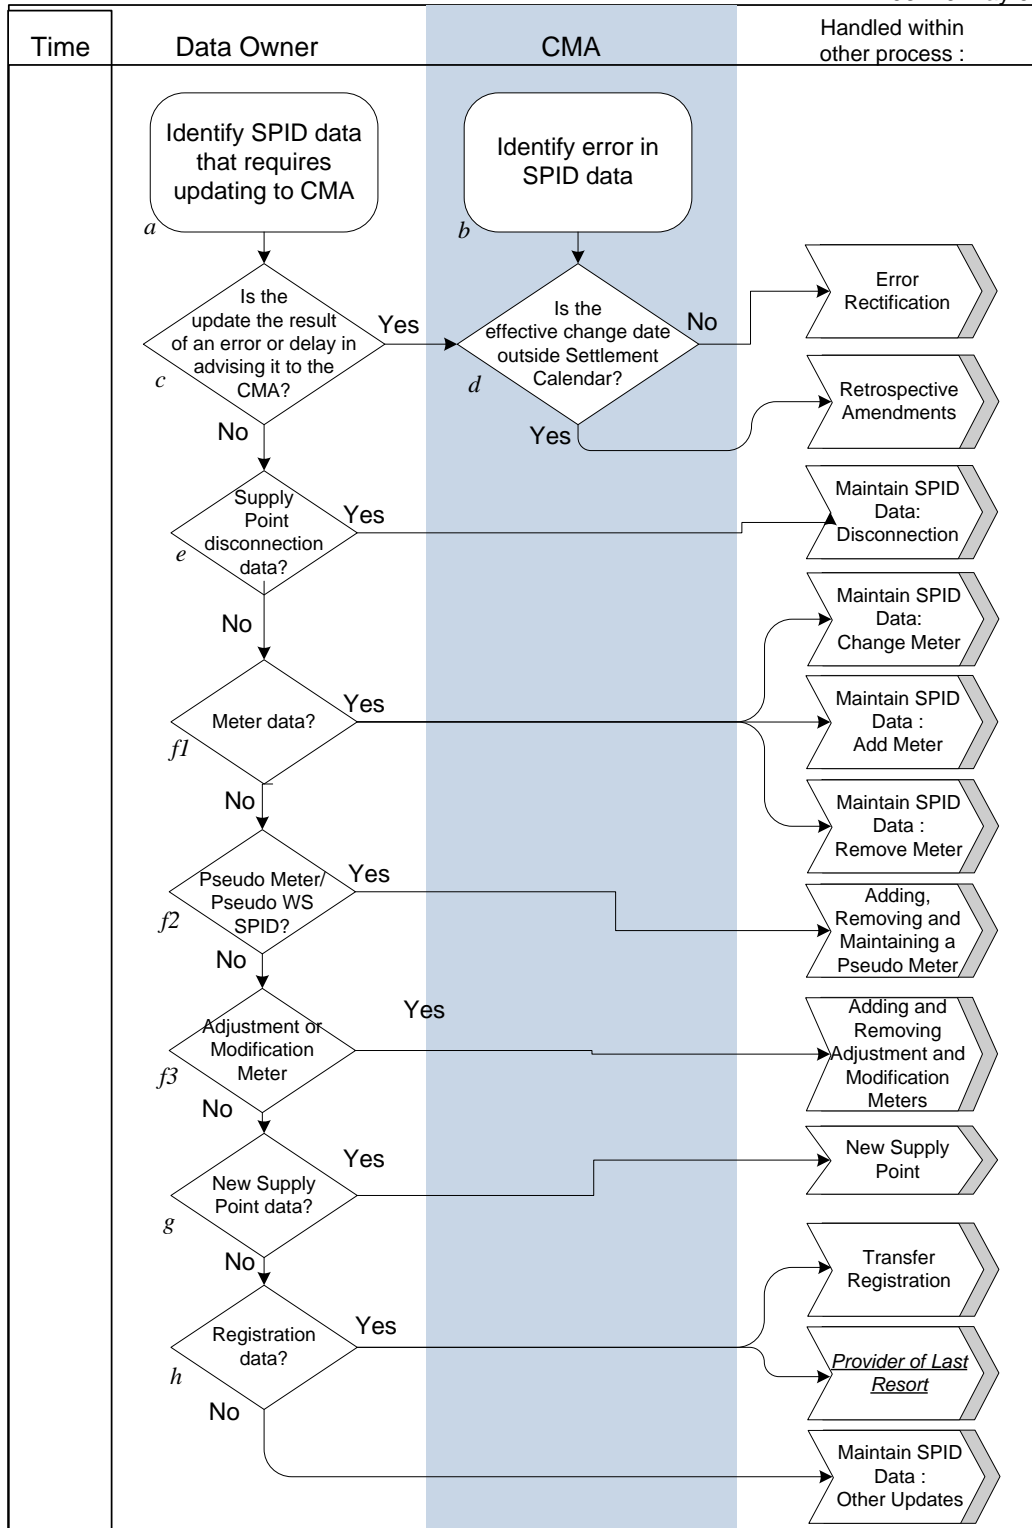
| Time | Data Owner | CMA | Handled within other process : |
|---|---|---|---|

Identify SPID data that requires updating to CMA

a

Identify error in SPID data

b

Is the update the result of an error or delay in advising it to the CMA?

c

Yes

Is the effective change date outside Settlement Calendar?

d

No

Error Rectification

Yes

Retrospective Amendments

No

Supply Point disconnection data?

e

Yes

Maintain SPID Data: Disconnection

No

Maintain SPID Data: Change Meter

Meter data?

f1

Yes

Maintain SPID Data : Add Meter

No

Maintain SPID Data : Remove Meter

Pseudo Meter/ Pseudo WS SPID?

f2

Yes

Adding, Removing and Maintaining a Pseudo Meter

No

Adjustment or Modification Meter

f3

Yes

Adding and Removing Adjustment and Modification Meters

No

New Supply Point data?

g

Yes

New Supply Point

No

Registration data?

h

Yes

Transfer Registration

Provider of Last Resort

No

Maintain SPID Data : Other Updates